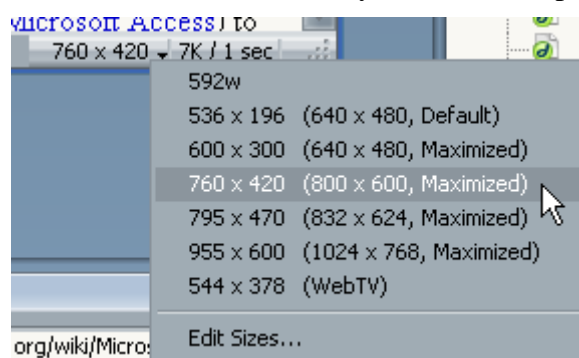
Microsoft Access) to

760 x 420 7K / 1 sec

592w
536 x 196 (640 x 480, Default)
600 x 300 (640 x 480, Maximized)
760 x 420 (800 x 600, Maximized)
795 x 470 (832 x 624, Maximized)
955 x 600 (1024 x 768, Maximized)
544 x 378 (WebTV)

org/wiki/Micros

Edit Sizes...